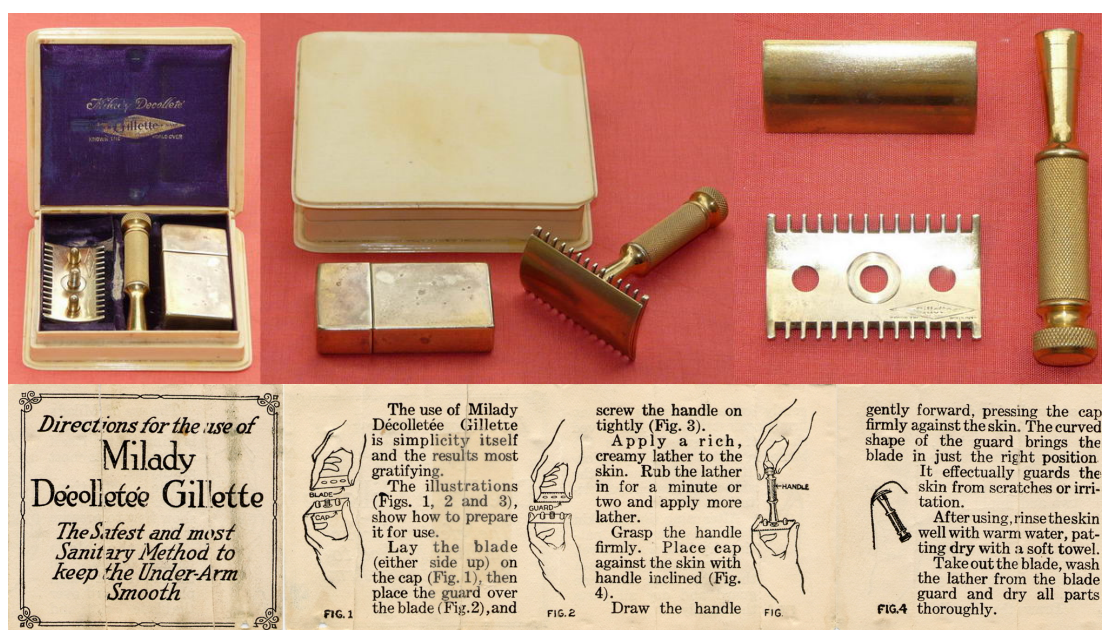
Milady Decolleté
Gillette

Directions for the use of
Milady
Décolletée Gillette

The Safest and most Sanitary Method to keep the Under-Arm Smooth

BLADE
CAP
FIG. 1

The use of Milady Décolletée Gillette is simplicity itself and the results most gratifying.

The illustrations (Figs. 1, 2 and 3), show how to prepare it for use.

Lay the blade (either side up) on the cap (Fig. 1), then place the guard over the blade (Fig. 2), and

GUARD
FIG. 2

screw the handle on tightly (Fig. 3).

Apply a rich, creamy lather to the skin. Rub the lather in for a minute or two and apply more lather.

Grasp the handle firmly. Place cap against the skin with handle inclined (Fig. 4).

Draw the handle

HANDLE
FIG.

gently forward, pressing the cap firmly against the skin. The curved shape of the guard brings the blade in just the right position.

It effectually guards the skin from scratches or irritation.

After using, rinse the skin well with warm water, patting dry with a soft towel.

Take out the blade, wash the lather from the blade guard and dry all parts thoroughly.

FIG.4